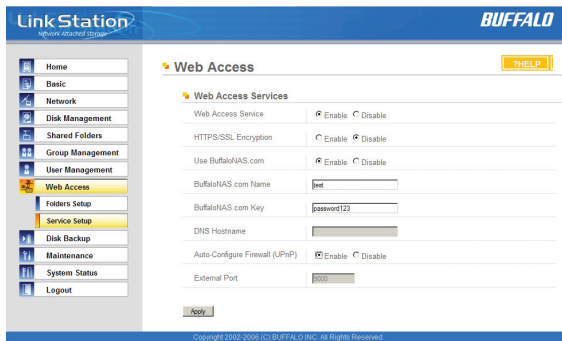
LinkStation
Network Attached Storage

BUFFALO

Home
Basic
Network
Disk Management
Shared Folders
Group Management
User Management
Web Access
Folders Setup
Service Setup
Disk Backup
Maintenance
System Status
Logout

Web Access

?HELP

Web Access Services

| | |
|---|---|
| Web Access Service | Enable Disable |
| HTTPS/SSL Encryption | Enable Disable |
| Use BuffaloNAS.com | Enable Disable |
| BuffaloNAS.com Name | test |
| BuffaloNAS.com Key | password123 |
| DNS Hostname | |
| Auto-Configure Firewall (UPnP) | Enable Disable |
| External Port | 9000 |

Apply

Copyright 2002-2006 (C) BUFFALO INC. All Rights Reserved.